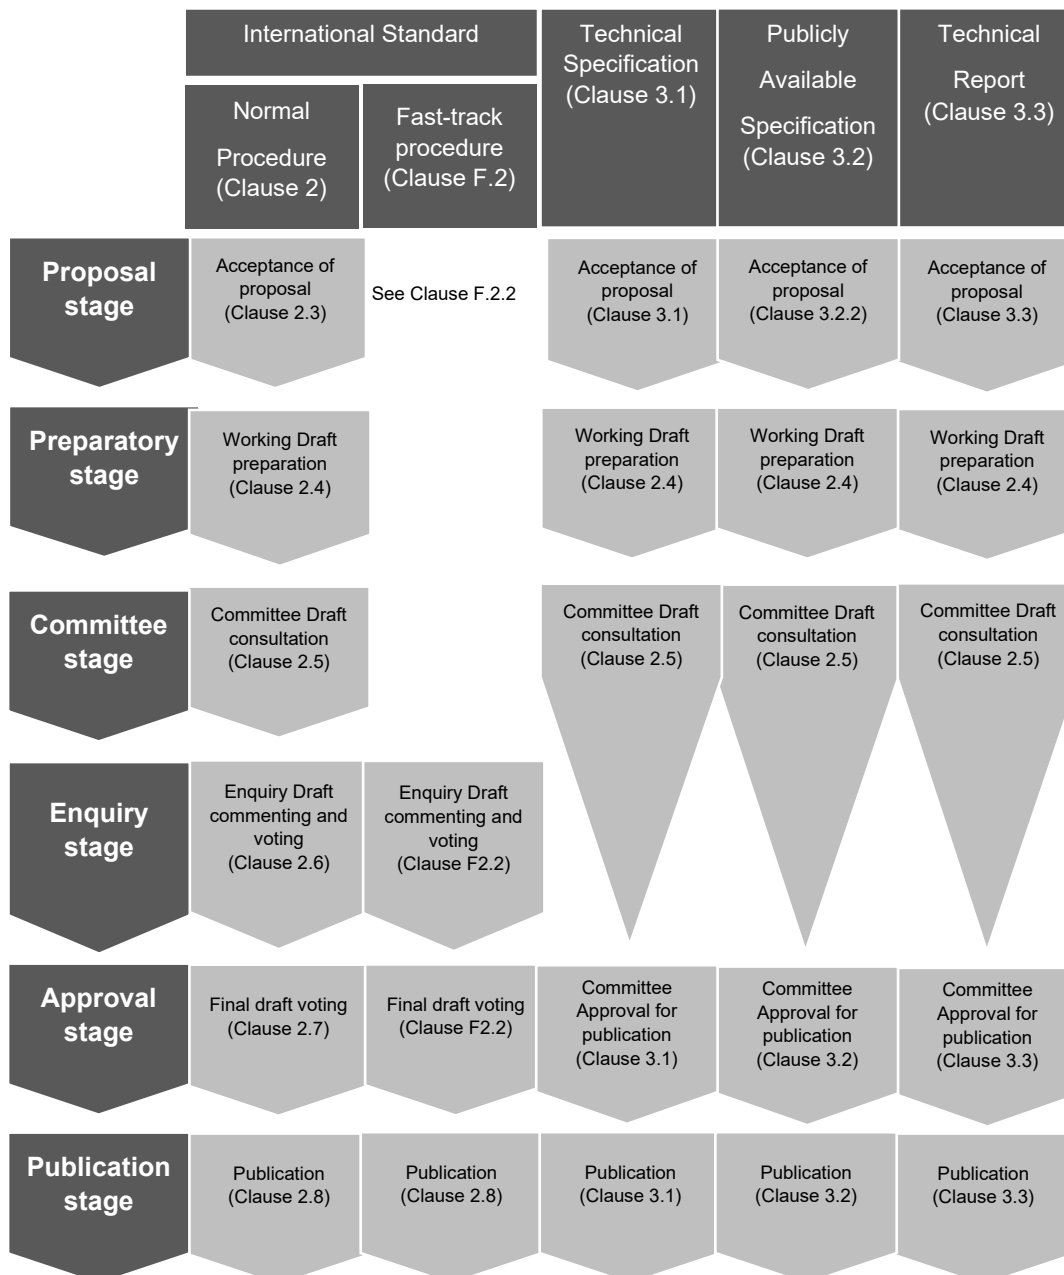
| | International Standard | | Technical Specification (Clause 3.1) | Publicly Available Specification (Clause 3.2) | Technical Report (Clause 3.3) |
|---|---|---|---|---|---|
| | Normal Procedure (Clause 2) | Fast-track procedure (Clause F.2) | | | |
| **Proposal stage** | Acceptance of proposal (Clause 2.3) | See Clause F.2.2 | Acceptance of proposal (Clause 3.1) | Acceptance of proposal (Clause 3.2.2) | Acceptance of proposal (Clause 3.3) |
| **Preparatory stage** | Working Draft preparation (Clause 2.4) | | Working Draft preparation (Clause 2.4) | Working Draft preparation (Clause 2.4) | Working Draft preparation (Clause 2.4) |
| **Committee stage** | Committee Draft consultation (Clause 2.5) | | Committee Draft consultation (Clause 2.5) | Committee Draft consultation (Clause 2.5) | Committee Draft consultation (Clause 2.5) |
| **Enquiry stage** | Enquiry Draft commenting and voting (Clause 2.6) | Enquiry Draft commenting and voting (Clause F2.2) | | | |
| **Approval stage** | Final draft voting (Clause 2.7) | Final draft voting (Clause F2.2) | Committee Approval for publication (Clause 3.1) | Committee Approval for publication (Clause 3.2) | Committee Approval for publication (Clause 3.3) |
| **Publication stage** | Publication (Clause 2.8) | Publication (Clause 2.8) | Publication (Clause 3.1) | Publication (Clause 3.2) | Publication (Clause 3.3) |